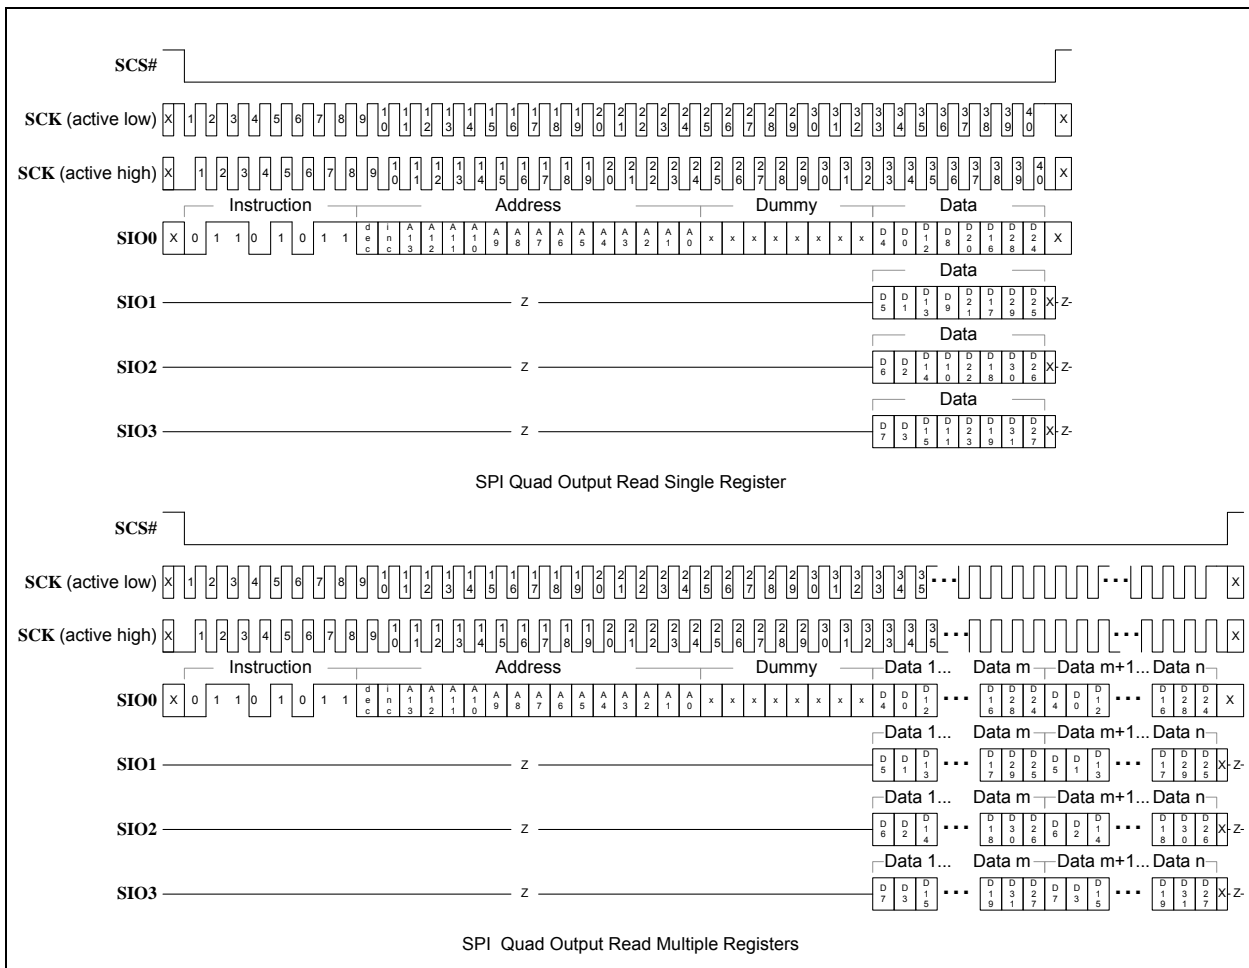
SCS#

SCK (active low) X 1 2 3 4 5 6 7 8 9 10 11 12 13 14 15 16 17 18 19 20 21 22 23 24 25 26 27 28 29 30 31 32 33 34 35 36 37 38 39 40 X

SCK (active high) X 1 2 3 4 5 6 7 8 9 10 11 12 13 14 15 16 17 18 19 20 21 22 23 24 25 26 27 28 29 30 31 32 33 34 35 36 37 38 39 40 X

Instruction Address Dummy Data

SIO0 X 0 1 1 0 1 0 1 1 dec inc A13 A12 A11 A10 A9 A8 A7 A6 A5 A4 A3 A2 A1 A0 x x x x x x x x D4 D0 D12 D8 D20 D16 D28 D24 X

Data

SIO1 z D5 D1 D13 D9 D21 D17 D29 D25 X- Z-

Data

SIO2 z D6 D2 D14 D10 D22 D18 D30 D26 X- Z-

Data

SIO3 z D7 D3 D15 D11 D23 D19 D31 D27 X- Z-

SPI Quad Output Read Single Register

SCS#

SCK (active low) X 1 2 3 4 5 6 7 8 9 10 11 12 13 14 15 16 17 18 19 20 21 22 23 24 25 26 27 28 29 30 31 32 33 34 35 ... ... X

SCK (active high) X 1 2 3 4 5 6 7 8 9 10 11 12 13 14 15 16 17 18 19 20 21 22 23 24 25 26 27 28 29 30 31 32 33 34 35 ... ... X

Instruction Address Dummy Data 1... Data m Data m+1... Data n

SIO0 X 0 1 1 0 1 0 1 1 dec inc A13 A12 A11 A10 A9 A8 A7 A6 A5 A4 A3 A2 A1 A0 x x x x x x x x D4 D0 D12 ... D16 D28 D24 D4 D0 D12 ... D16 D28 D24 X

Data 1... Data m Data m+1... Data n

SIO1 z D5 D1 D13 ... D17 D29 D25 D5 D1 D13 ... D17 D29 D25 X- Z-

Data 1... Data m Data m+1... Data n

SIO2 z D6 D2 D14 ... D18 D30 D26 D6 D2 D14 ... D18 D30 D26 X- Z-

Data 1... Data m Data m+1... Data n

SIO3 z D7 D3 D15 ... D19 D31 D27 D7 D3 D15 ... D19 D31 D27 X- Z-

SPI Quad Output Read Multiple Registers